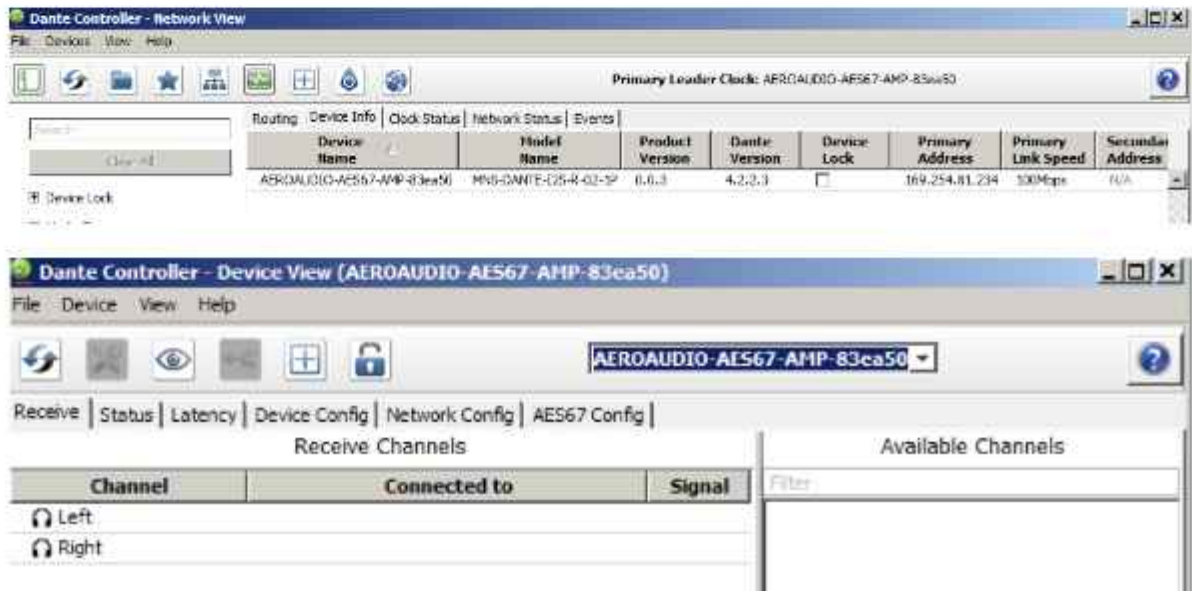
Dante Controller - Network View

File Devices View Help

Primary Leader Clock: AEROAUDIO-AES67-AMP-83ea50

Search

Clear All

⊞ Device Lock

Routing | Device Info | Clock Status | Network Status | Events

| Device Name | Model Name | Product Version | Dante Version | Device Lock | Primary Address | Primary Link Speed | Secondar Address |
|---|---|---|---|---|---|---|---|
| AEROAUDIO-AES67-AMP-83ea50 | MNS-DANTE-ES-R-02-SP | 0.0.3 | 4.2.2.3 | | 169.254.81.234 | 100Mbps | N/A |

Dante Controller - Device View (AEROAUDIO-AES67-AMP-83ea50)

File Device View Help

AEROAUDIO-AES67-AMP-83ea50

Receive | Status | Latency | Device Config | Network Config | AES67 Config

Receive Channels

| Channel | Connected to | Signal |
|---|---|---|
| Left | | |
| Right | | |

Available Channels

Filter